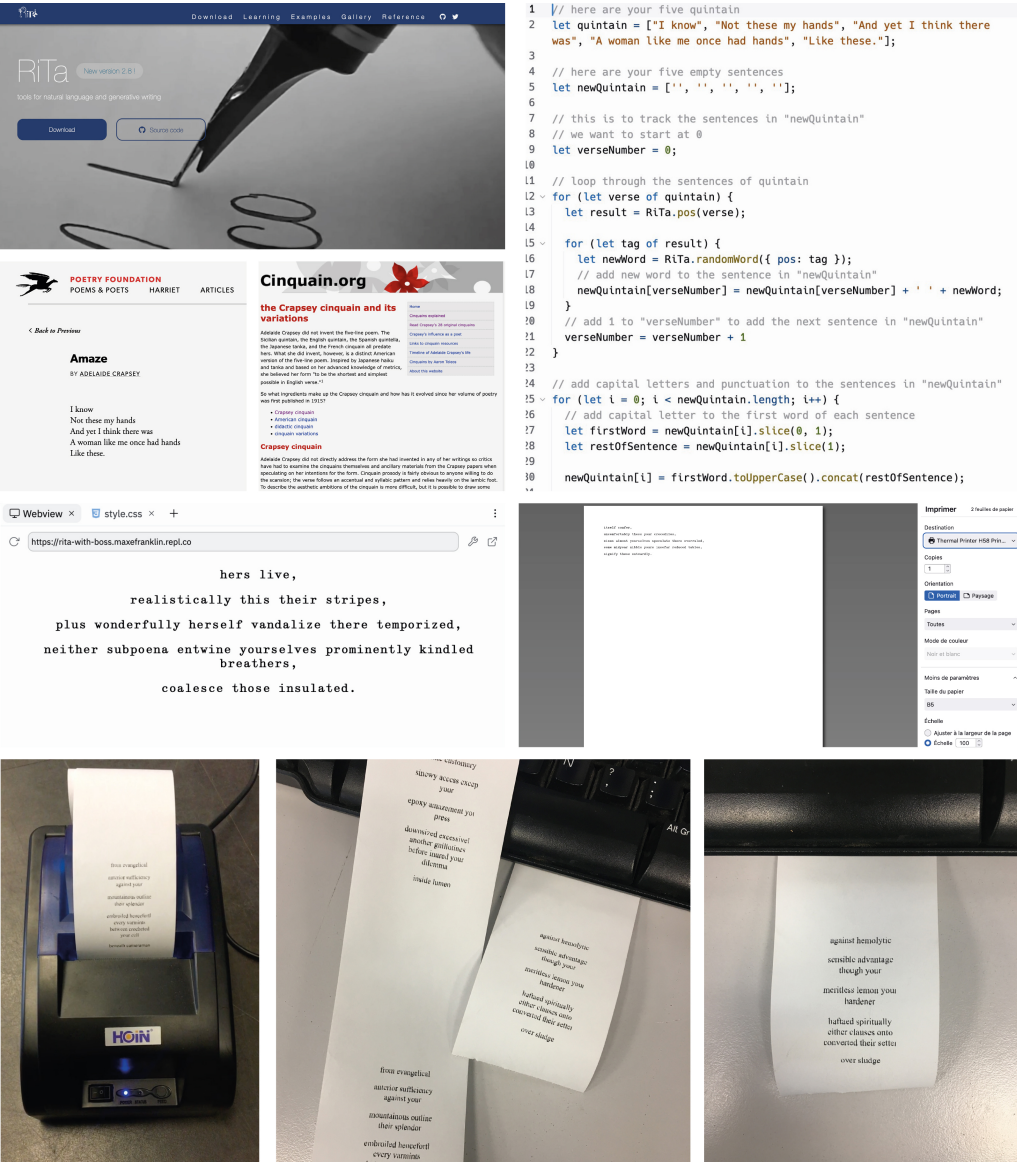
RiTa

Download Learning Examples Gallery Reference

RiTa New version 2.8 !

tools for natural language and generative writing

Download

Source code

1 // here are your five quintain
2 let quintain = ["I know", "Not these my hands", "And yet I think there was", "A woman like me once had hands", "Like these."];
3
4 // here are your five empty sentences
5 let newQuintain = ['', '', '', '', ''];
6
7 // this is to track the sentences in "newQuintain"
8 // we want to start at 0
9 let verseNumber = 0;
10
11 // loop through the sentences of quintain
12 for (let verse of quintain) {
13   let result = RiTa.pos(verse);
14
15   for (let tag of result) {
16     let newWord = RiTa.randomWord({ pos: tag });
17     // add new word to the sentence in "newQuintain"
18     newQuintain[verseNumber] = newQuintain[verseNumber] + ' ' + newWord;
19   }
20   // add 1 to "verseNumber" to add the next sentence in "newQuintain"
21   verseNumber = verseNumber + 1
22 }
23
24 // add capital letters and punctuation to the sentences in "newQuintain"
25 for (let i = 0; i < newQuintain.length; i++) {
26   // add capital letter to the first word of each sentence
27   let firstWord = newQuintain[i].slice(0, 1);
28   let restOfSentence = newQuintain[i].slice(1);
29
30   newQuintain[i] = firstWord.toUpperCase().concat(restOfSentence);

POETRY FOUNDATION
POEMS & POETS HARRIET ARTICLES

< Back to Previous

Amaze
BY ADELAIDE CRAPSEY

I know
Not these my hands
And yet I think there was
A woman like me once had hands
Like these.

Cinquain.org

the Crapsey cinquain and its variations

Adelaide Crapsey did not invent the five-line poem. The Sicilian quintain, the English quintain, the Spanish quintilla, the Japanese tanka, and the French cinquain all predate hers. What she did invent, however, is a distinct American version of the five-line poem. Inspired by Japanese haiku and tanka and based on her advanced knowledge of metrics, she believed her form "to be the shortest and simplest possible in English verse."

So what ingredients make up the Crapsey cinquain and how has it evolved since her volume of poetry was first published in 1915?

• Crapsey cinquain
• American cinquain
• didactic cinquain
• cinquain variations

Crapsey cinquain

Adelaide Crapsey did not directly address the form she had invented in any of her writings so critics have had to examine the cinquains themselves and ancillary materials from the Crapsey papers when speculating on her intentions for the form. Cinquain prosody is fairly obvious to anyone willing to do the scansion; the verse follows an accentual and syllabic pattern and relies heavily on the iambic foot. To describe the aesthetic ambitions of the cinquain is more difficult, but it is possible to draw some

Home
Cinquains explained
Read Crapsey's 28 original cinquains
Crapsey's influence as a poet
Links to cinquain resources
Timeline of Adelaide Crapsey's life
Cinquains by Jamie Tatara
About this website

Webview × style.css × +

https://rita-with-boss.maxefranklin.repl.co

hers live,
realistically this their stripes,
plus wonderfully herself vandalize there temporized,
neither subpoena entwine yourselves prominently kindled breathers,
coalesce those insulated.

Imprimer 2 feuilles de papier
Destination
Thermal Printer H58 Prin...
Copies
1
Orientation
Portrait Paysage
Pages
Toutes
Mode de couleur
Noir et blanc
Moins de paramètres
Taille du papier
B5
Échelle
Ajuster à la largeur de la page
Échelle 100

from evangelical
anterior sufficiency against your
mountainous outline their splendor
embroiled henceforth every varmints between pocketed your cliff
beneath vanquisher

HOIN

sinewy access except your
epoxy amazement you press
downsized excessively another guillotines before inured your dilemma
inside lemon

against hemolytic
sensible advantage though your
meritless lemon you hardener
baffled spiritually either clauses onto converted their setter
over sludge

from evangelical
anterior sufficiency against your
mountainous outline their splendor
embroiled henceforth every varmints

against hemolytic
sensible advantage though your
meritless lemon you hardener
baffled spiritually either clauses onto converted their setter
over sludge